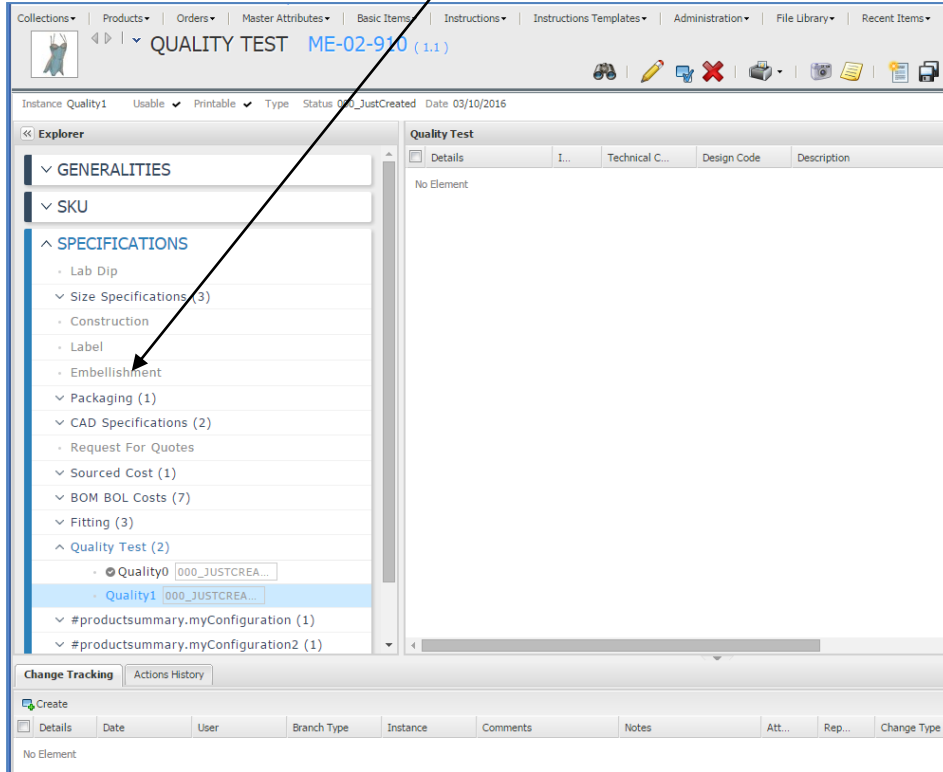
Collections▾ | Products▾ | Orders▾ | Master Attributes▾ | Basic Items▾ | Instructions▾ | Instructions Templates▾ | Administration▾ | File Library▾ | Recent Items▾

QUALITY TEST ME-02-910 (1.1)

Instance Quality1 Usable ✔ Printable ✔ Type Status 000_JustCreated Date 03/10/2016

Explorer

GENERALITIES
SKU
SPECIFICATIONS
Lab Dip
Size Specifications (3)
Construction
Label
Embellishment
Packaging (1)
CAD Specifications (2)
Request For Quotes
Sourced Cost (1)
BOM BOL Costs (7)
Fitting (3)
Quality Test (2)
Quality0 000_JUSTCREA...
Quality1 000_JUSTCREA...
#productsummary.myConfiguration (1)
#productsummary.myConfiguration2 (1)

Quality Test

| Details | I... | Technical C... | Design Code | Description |
|---|---|---|---|---|

No Element

Change Tracking | Actions History

Create

| Details | Date | User | Branch Type | Instance | Comments | Notes | Att... | Rep... | Change Type |
|---|---|---|---|---|---|---|---|---|---|

No Element